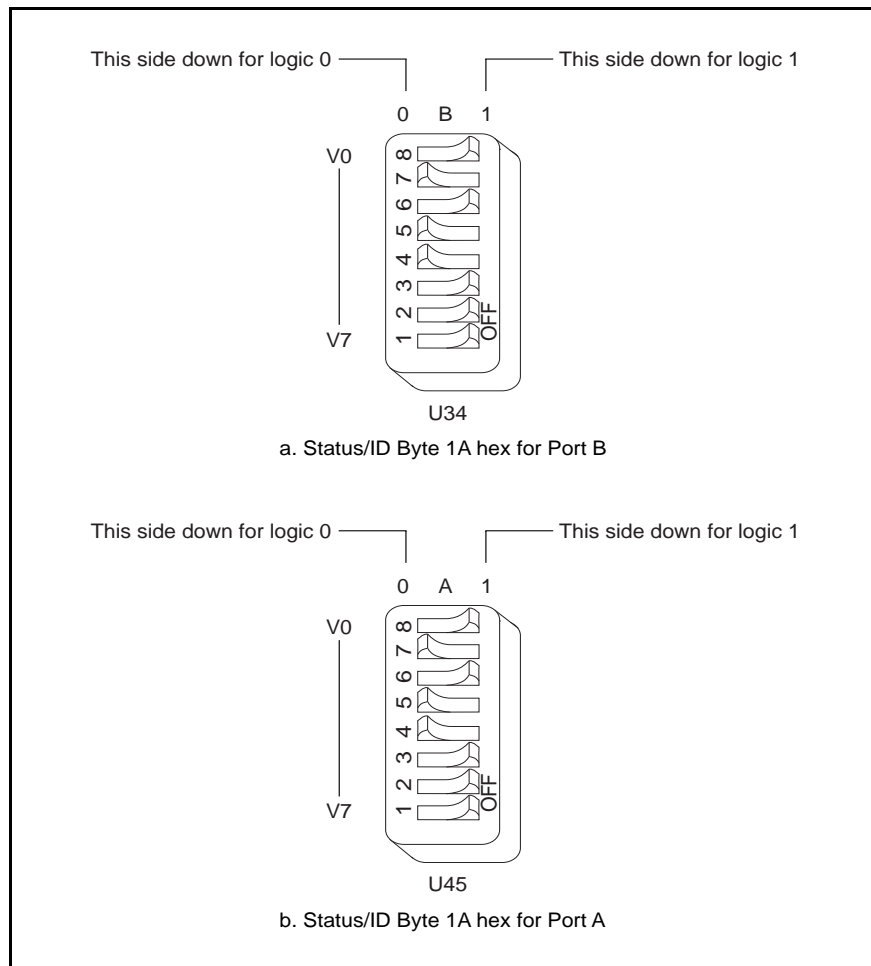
This side down for logic 0

This side down for logic 1

0 B 1

V0

8
7
6
5
4
3
2
1

OFF

V7

U34

a. Status/ID Byte 1A hex for Port B

This side down for logic 0

This side down for logic 1

0 A 1

V0

8
7
6
5
4
3
2
1

OFF

V7

U45

b. Status/ID Byte 1A hex for Port A